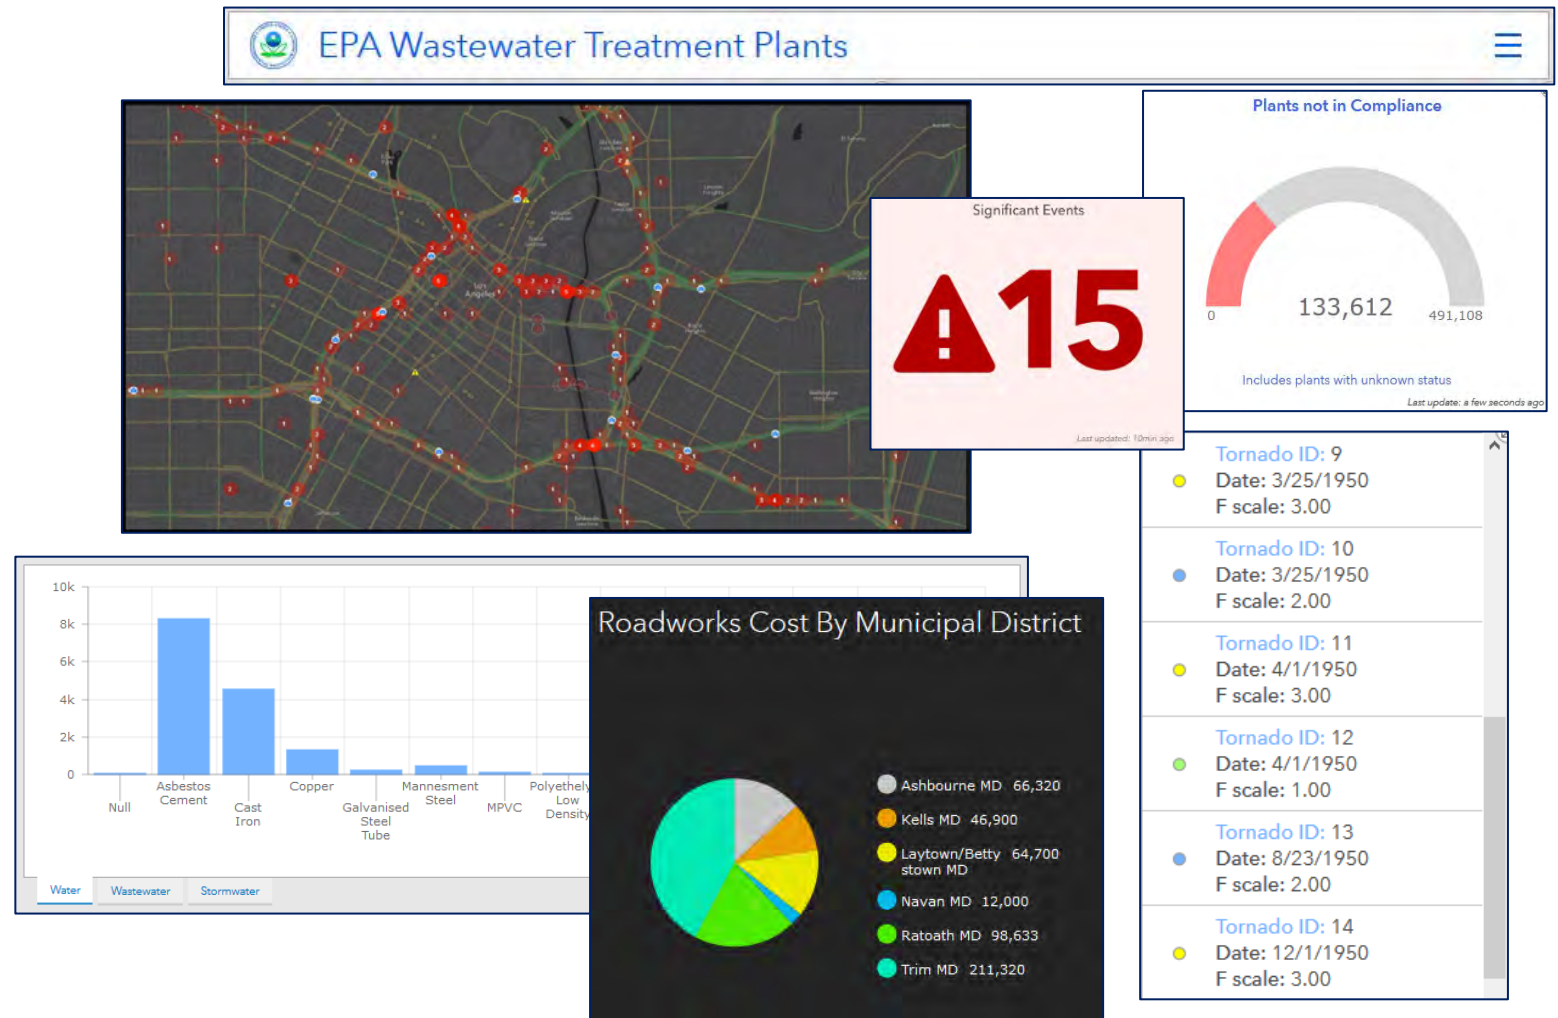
EPA Wastewater Treatment Plants

Plants not in Compliance

0 133,612 491,108

Includes plants with unknown status

Last update: a few seconds ago

Significant Events

15

Last updated: 10min ago

Tornado ID: 9
Date: 3/25/1950
F scale: 3.00

Tornado ID: 10
Date: 3/25/1950
F scale: 2.00

Tornado ID: 11
Date: 4/1/1950
F scale: 3.00

Tornado ID: 12
Date: 4/1/1950
F scale: 1.00

Tornado ID: 13
Date: 8/23/1950
F scale: 2.00

Tornado ID: 14
Date: 12/1/1950
F scale: 3.00

10k
8k
6k
4k
2k
0

Null
Asbestos Cement
Cast Iron
Copper
Galvanised Steel Tube
Mannesment Steel
MPVC
Polyethely Low Density

Water Wastewater Stormwater

Roadworks Cost By Municipal District

Ashbourne MD 66,320
Kells MD 46,900
Laytown/Betty stown MD 64,700
Navan MD 12,000
Ratoath MD 98,633
Trim MD 211,320